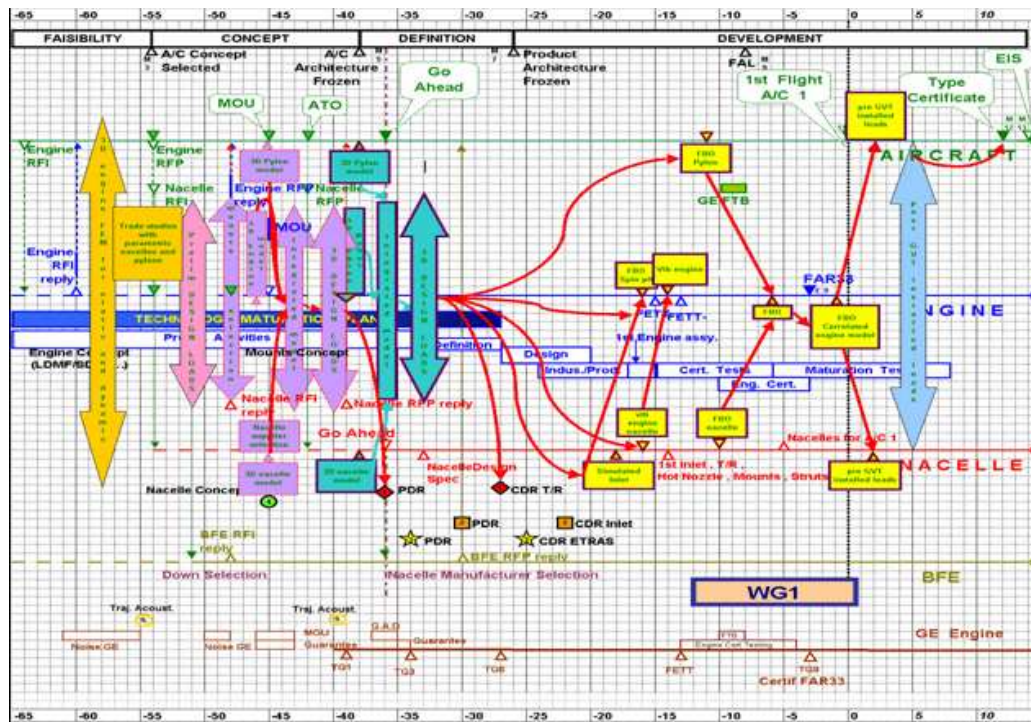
-65 -60 -55 -50 -45 -40 -35 -30 -25 -20 -15 -10 -5 0 5 10

FAISIBILITY | CONCEPT | DEFINITION | DEVELOPMENT

A/C Concept Selected

A/C Architecture Frozen

Go Ahead

Product Architecture Frozen

FAL

1st Flight A/C 1

Type Certificate

EIS

MOU

ATO

Engine RFI

Engine RFP

Nacelle RFI

Engine RFI reply

Engine RFP reply

Nacelle RFP

MOU

AIRCRAFT

ENGINE

NACELLE

BFE

GE Engine

GE FTB

FAR33

TECHNOLOGY MATURATION PLAN

Pre Activities

Definition

Design

Indus./Prod

Cert. Tests

Maturation Tests

Eng. Cert.

Engine Concept (LDMF/SDF...)

Mounts Concept

Nacelle RFI reply

Nacelle RFP reply

Go Ahead

Nacelle Concept

NacelleDesign Spec

PDR

CDR T/R

PDR

CDR Inlet

PDR

CDR ETRAS

BFE RFI reply

BFE RFP reply

Down Selection

Nacelle Manufacturer Selection

WG1

1st Engine assy.

FETT

1st Inlet, T/R, Hot Nozzle, Mounts, Struts

Nacelles for A/C 1

Trade studies with parametric nacelles and pylons

Traj. Acoust.

Traj. Acoust.

Noise GE

Noise GE

MOU Guarantee

G.A.D

Guarantee

TG1

TG3

TG6

FETT

TG8

Engine Cert Testing

Certif FAR33

FBO Pylon

FBO Engine

FBO Correlated engine model

Simulated Inlet

FBO nacelle

pre GVT installed loads

Simulated Inlet